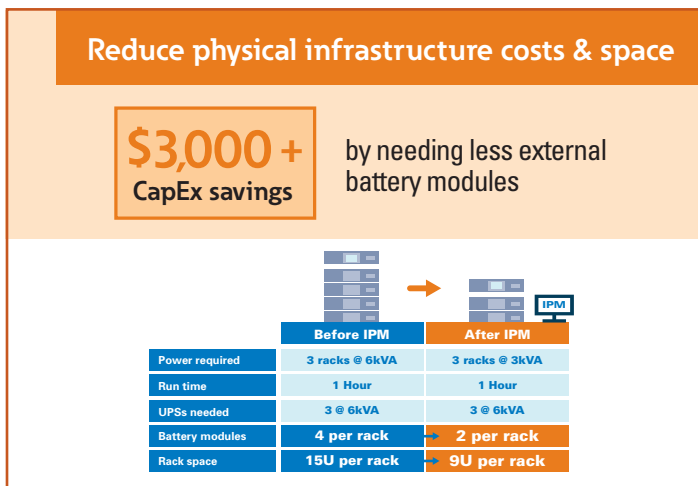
Reduce physical infrastructure costs & space

\$3,000 +
CapEx savings

by needing less external battery modules

IPM

| | Before IPM | After IPM |
|---|---|---|
| Power required | 3 racks @ 6kVA | 3 racks @ 3kVA |
| Run time | 1 Hour | 1 Hour |
| UPSs needed | 3 @ 6kVA | 3 @ 6kVA |
| Battery modules | 4 per rack | 2 per rack |
| Rack space | 15U per rack | 9U per rack |